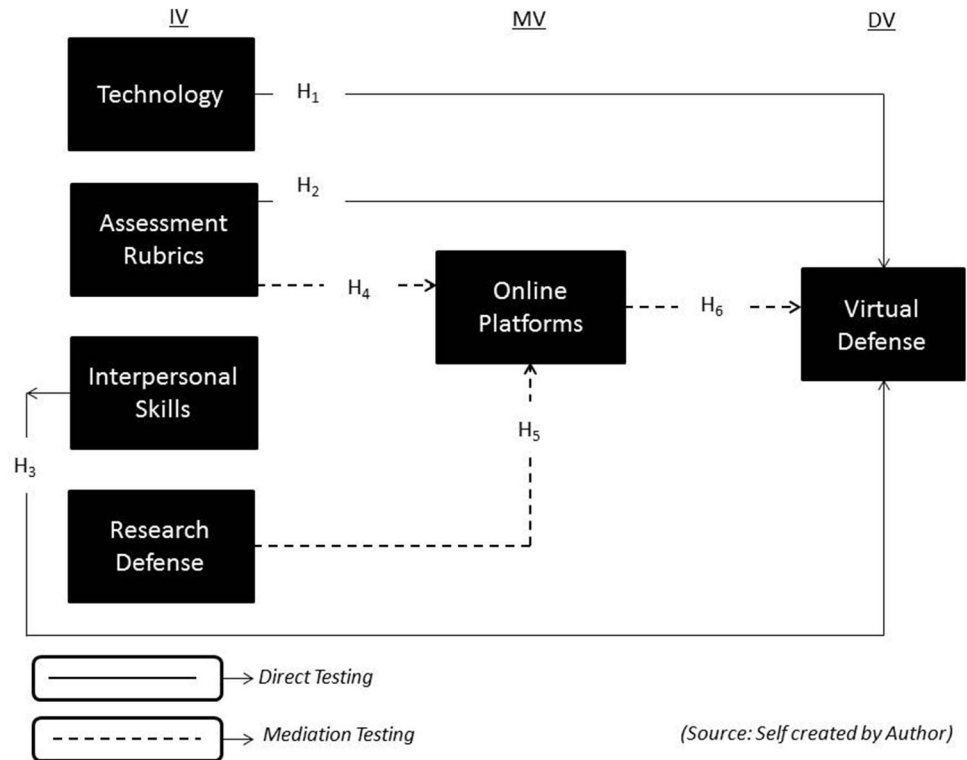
IV

MV

DV

Technology

$H_1$

Assessment Rubrics

$H_2$

$H_4$

Online Platforms

$H_6$

Virtual Defense

Interpersonal Skills

$H_5$

$H_3$

Research Defense

Direct Testing

Mediation Testing

(Source: Self created by Author)